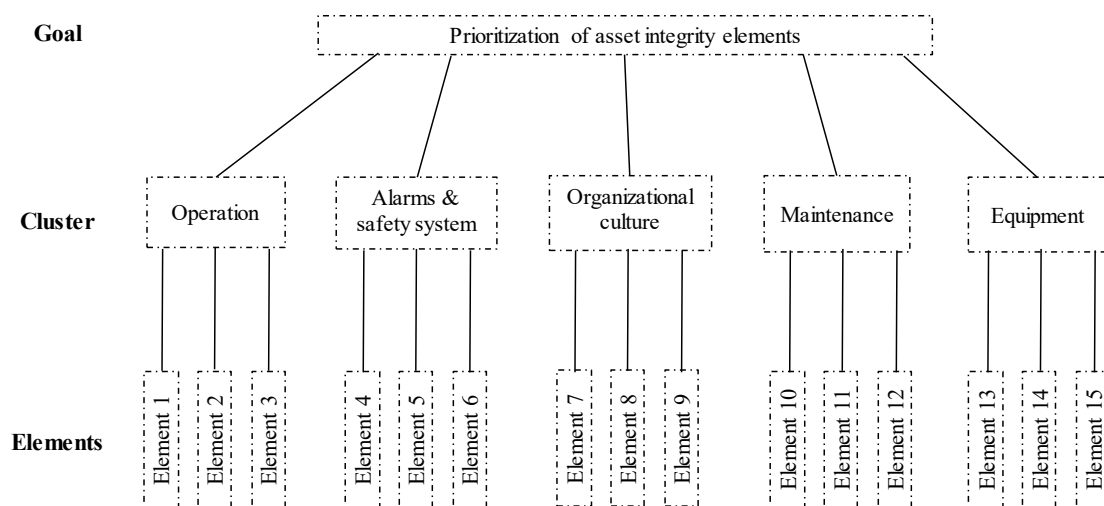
Goal

Prioritization of asset integrity elements

Cluster

Operation

Alarms & safety system

Organizational culture

Maintenance

Equipment

Elements

Element 1

Element 2

Element 3

Element 4

Element 5

Element 6

Element 7

Element 8

Element 9

Element 10

Element 11

Element 12

Element 13

Element 14

Element 15